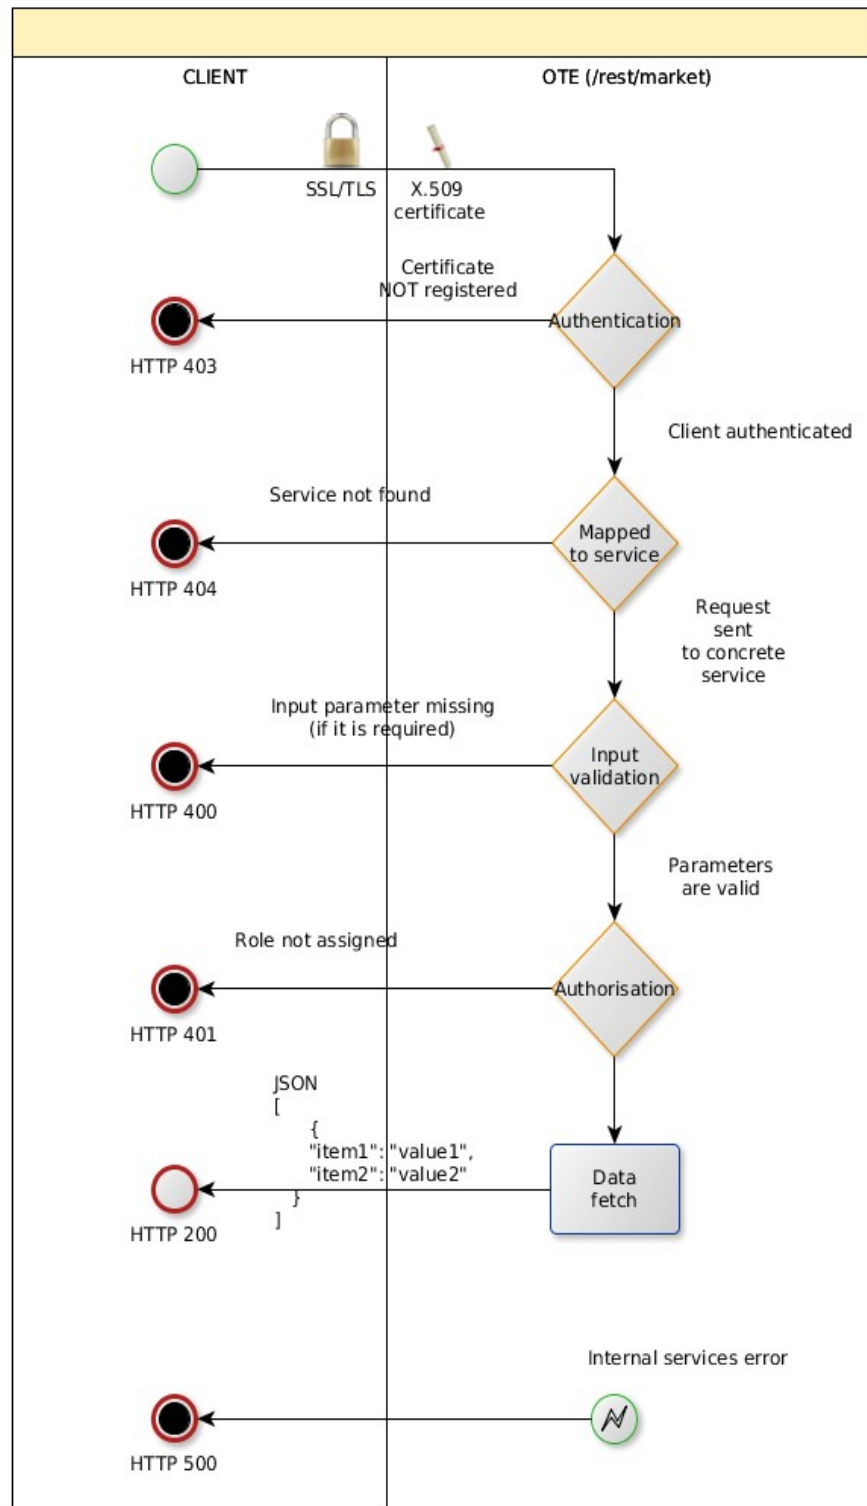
CLIENT

OTE (/rest/market)

SSL/TLS

X.509 certificate

Certificate NOT registered

Authentication

HTTP 403

Client authenticated

Service not found

Mapped to service

HTTP 404

Request sent to concrete service

Input parameter missing (if it is required)

Input validation

HTTP 400

Parameters are valid

Role not assigned

Authorisation

HTTP 401

JSON
[
{
"item1": "value1",
"item2": "value2"
}
]

Data fetch

HTTP 200

Internal services error

HTTP 500